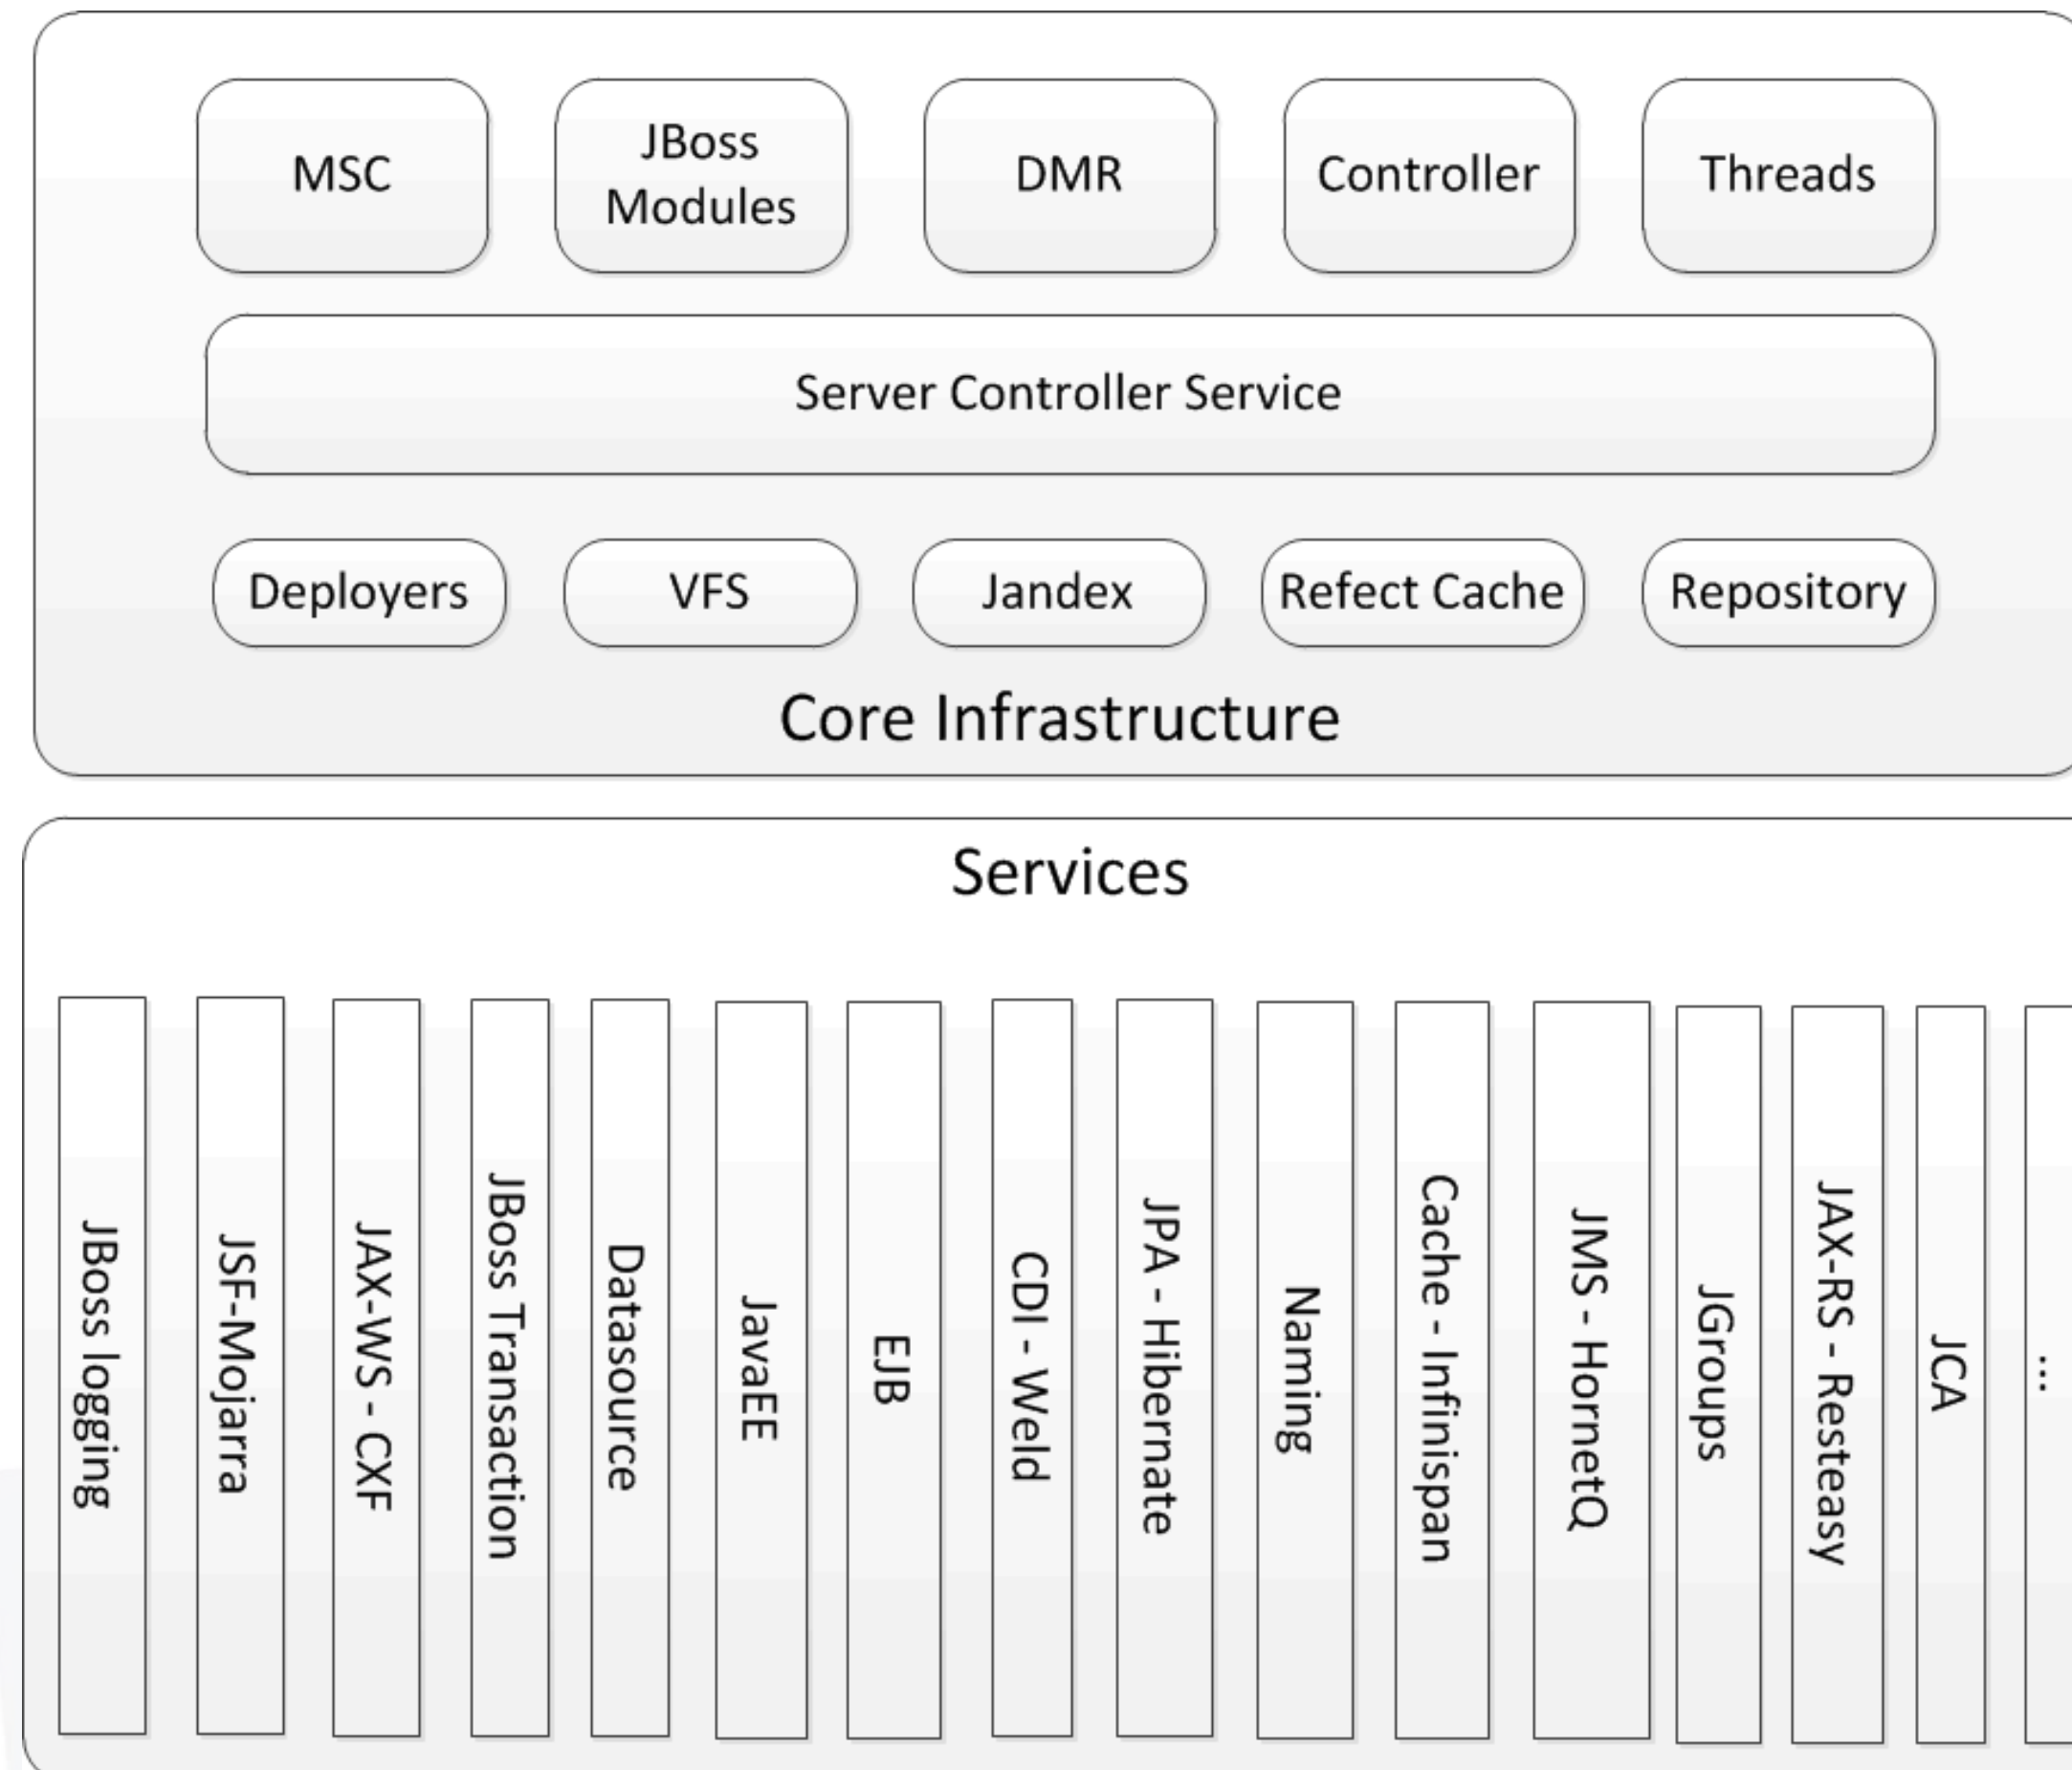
MSC

JBoss Modules

DMR

Controller

Threads

Server Controller Service

Deployers

VFS

Jandex

Refect Cache

Repository

Core Infrastructure

Services

JBoss logging

JSF-Mojarra

JAX-WS - CXF

JBoss Transaction

Datasource

JavaEE

EJB

CDI - Weld

JPA - Hibernate

Naming

Cache - Infinispan

JMS - HornetQ

JGroups

JAX-RS - Resteasy

JCA

...